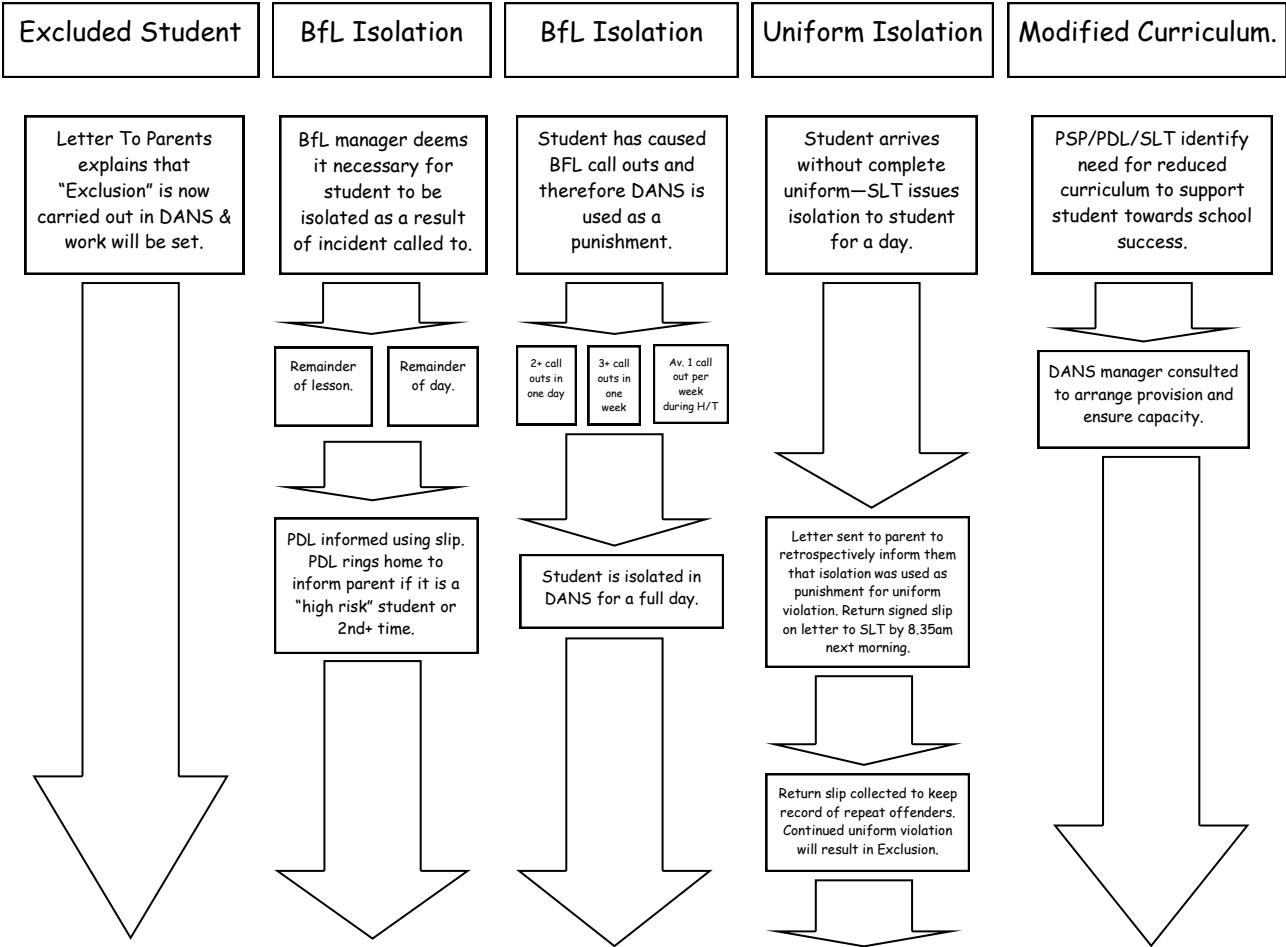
Excluded Student

Letter To Parents explains that "Exclusion" is now carried out in DANS & work will be set.

BfL Isolation

BfL manager deems it necessary for student to be isolated as a result of incident called to.

Remainder of lesson.

Remainder of day.

PDL informed using slip. PDL rings home to inform parent if it is a "high risk" student or 2nd+ time.

BfL Isolation

Student has caused BFL call outs and therefore DANS is used as a punishment.

2+ call outs in one day

3+ call outs in one week

Av. 1 call out per week during H/T

Student is isolated in DANS for a full day.

Uniform Isolation

Student arrives without complete uniform—SLT issues isolation to student for a day.

Letter sent to parent to retrospectively inform them that isolation was used as punishment for uniform violation. Return signed slip on letter to SLT by 8.35am next morning.

Return slip collected to keep record of repeat offenders. Continued uniform violation will result in Exclusion.

Modified Curriculum.

PSP/PDL/SLT identify need for reduced curriculum to support student towards school success.

DANS manager consulted to arrange provision and ensure capacity.